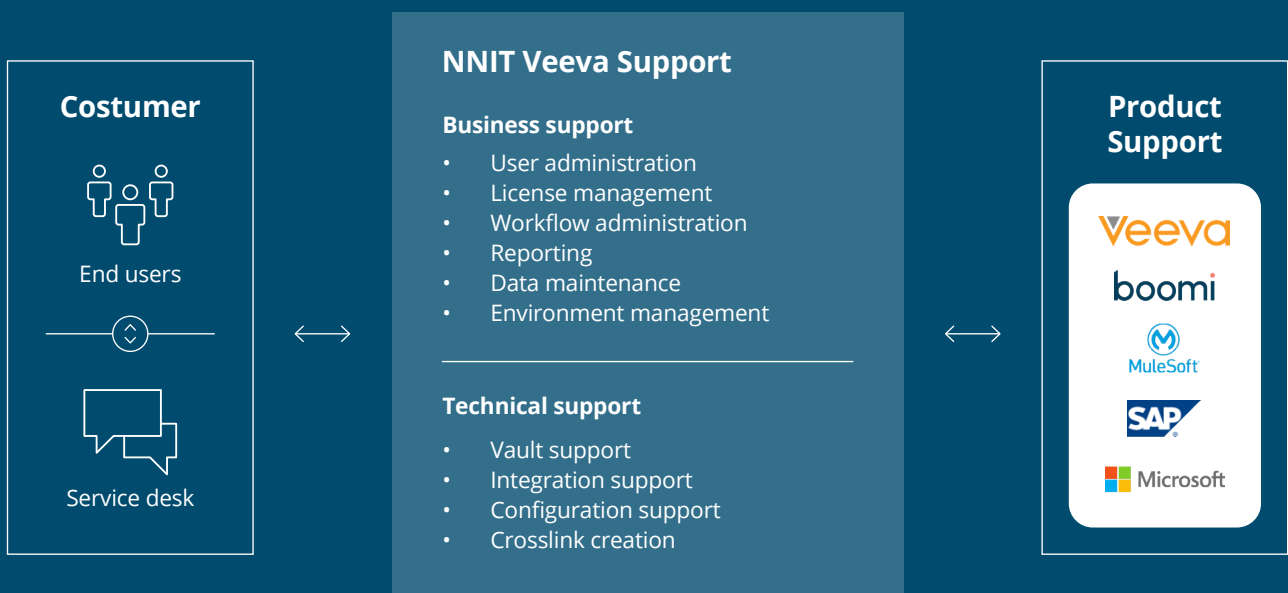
Costumer

End users

Service desk

NNIT Veeva Support

Business support

- User administration
- License management
- Workflow administration
- Reporting
- Data maintenance
- Environment management

Technical support

- Vault support
- Integration support
- Configuration support
- Crosslink creation

Product Support

Veeva

boomi

MuleSoft

SAP

Microsoft